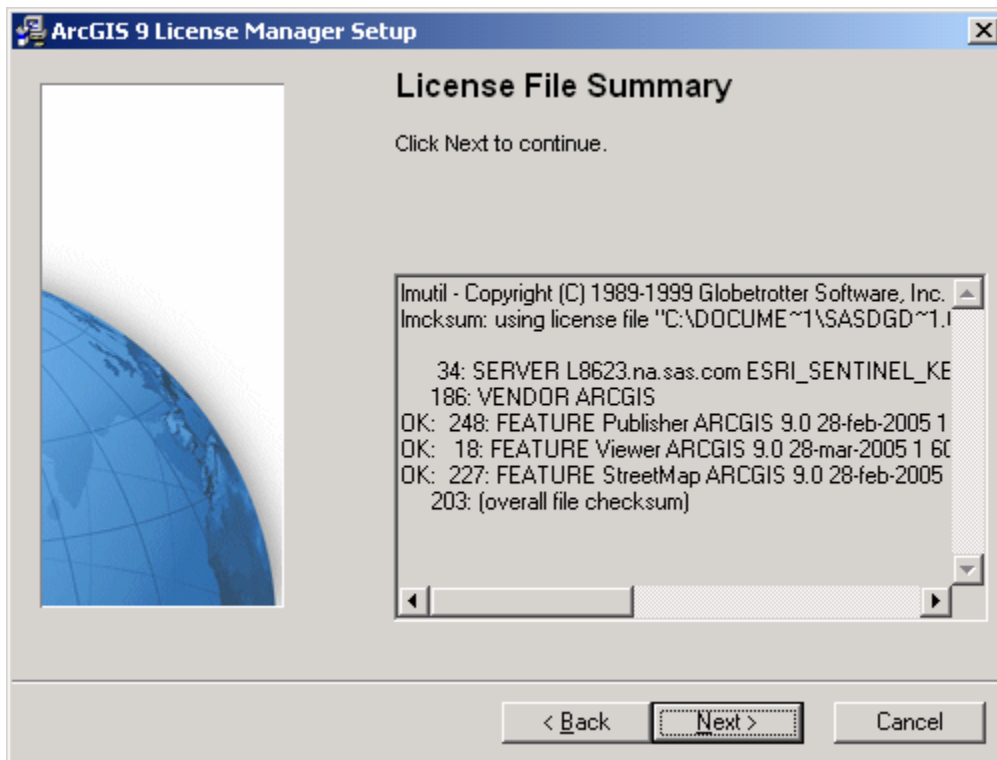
ArcGIS 9 License Manager Setup

License File Summary

Click Next to continue.

lmutil - Copyright (C) 1989-1999 Globetrotter Software, Inc.
lmcksum: using license file "C:\DOCUME~1\SASDGD~1.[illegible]

34: SERVER L8623.na.sas.com ESRI_SENTINEL_KE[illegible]
186: VENDOR ARCGIS
OK: 248: FEATURE Publisher ARCGIS 9.0 28-feb-2005 1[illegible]
OK: 18: FEATURE Viewer ARCGIS 9.0 28-mar-2005 1 60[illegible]
OK: 227: FEATURE StreetMap ARCGIS 9.0 28-feb-2005 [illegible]
203: (overall file checksum)

< Back | Next > | Cancel